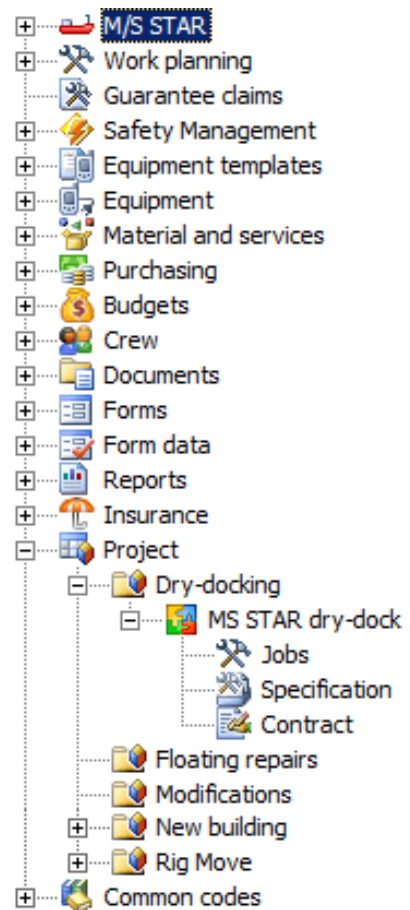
M/S STAR
Work planning
Guarantee claims
Safety Management
Equipment templates
Equipment
Material and services
Purchasing
Budgets
Crew
Documents
Forms
Form data
Reports
Insurance
Project
Dry-docking
MS STAR dry-dock
Jobs
Specification
Contract
Floating repairs
Modifications
New building
Rig Move
Common codes